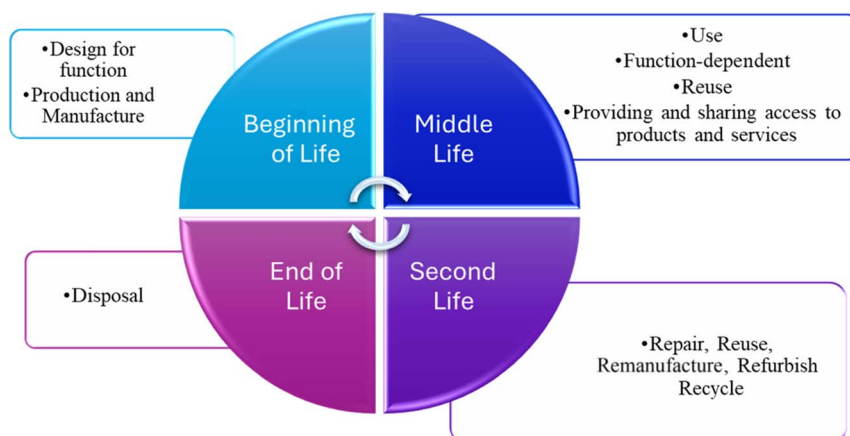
•Design for function
•Production and Manufacture

Beginning of Life

Middle Life

•Use
•Function-dependent
•Reuse
•Providing and sharing access to products and services

•Disposal

End of Life

Second Life

•Repair, Reuse, Remanufacture, Refurbish Recycle